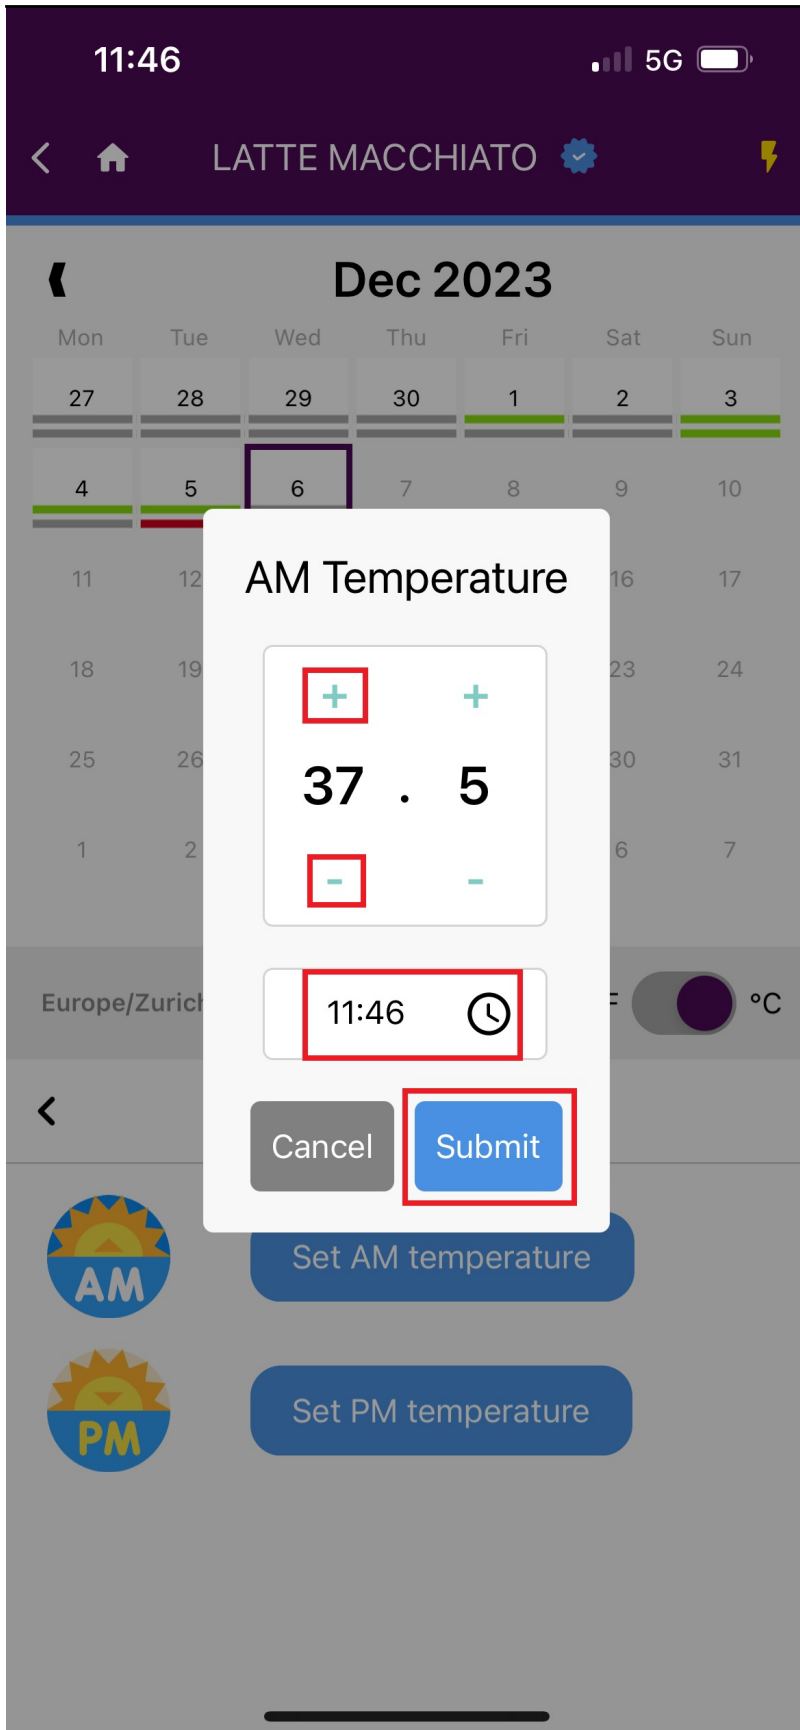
11:46 5G

LATTE MACCHIATO

Dec 2023

| Mon | Tue | Wed | Thu | Fri | Sat | Sun |
|---|---|---|---|---|---|---|
| 27 | 28 | 29 | 30 | 1 | 2 | 3 |
| 4 | 5 | 6 | 7 | 8 | 9 | 10 |
| 11 | 12 | | | | 16 | 17 |
| 18 | 19 | | | | 23 | 24 |
| 25 | 26 | | | | 30 | 31 |
| 1 | 2 | | | | 6 | 7 |

AM Temperature

+ +

37 . 5

- -

11:46

Cancel Submit

Europe/Zurich

F °C

AM

Set AM temperature

PM

Set PM temperature